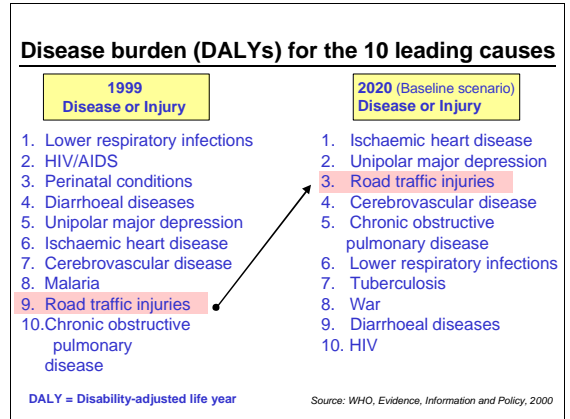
Disease burden (DALYs) for the 10 leading causes

1999
Disease or Injury

1. Lower respiratory infections
2. HIV/AIDS
3. Perinatal conditions
4. Diarrhoeal diseases
5. Unipolar major depression
6. Ischaemic heart disease
7. Cerebrovascular disease
8. Malaria
9. Road traffic injuries
10. Chronic obstructive pulmonary disease

2020 (Baseline scenario)
Disease or Injury

1. Ischaemic heart disease
2. Unipolar major depression
3. Road traffic injuries
4. Cerebrovascular disease
5. Chronic obstructive pulmonary disease
6. Lower respiratory infections
7. Tuberculosis
8. War
9. Diarrhoeal diseases
10. HIV

DALY = Disability-adjusted life year

Source: WHO, Evidence, Information and Policy, 2000